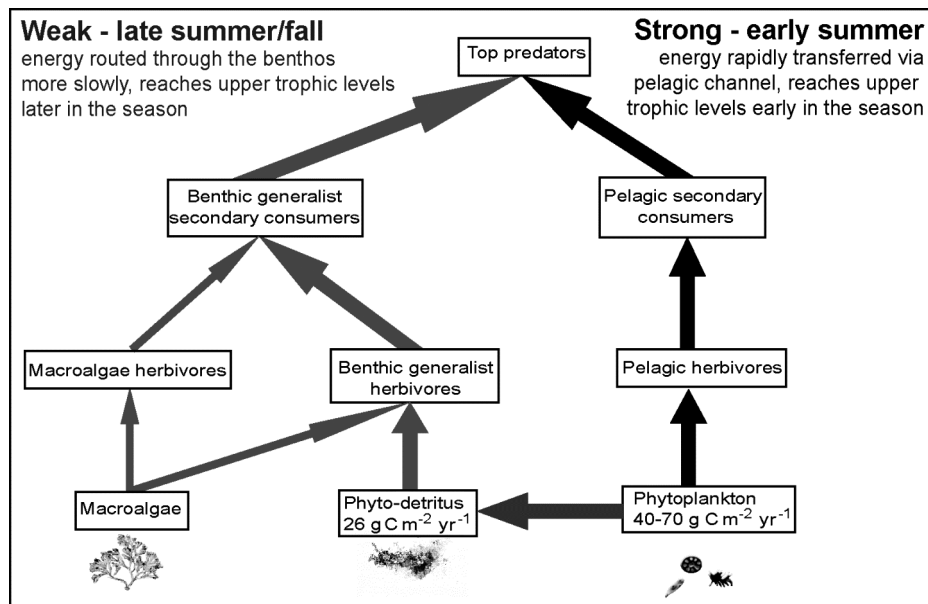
**Weak - late summer/fall**
energy routed through the benthos more slowly, reaches upper trophic levels later in the season

**Strong - early summer**
energy rapidly transferred via pelagic channel, reaches upper trophic levels early in the season

Top predators

Benthic generalist secondary consumers

Pelagic secondary consumers

Macroalgae herbivores

Benthic generalist herbivores

Pelagic herbivores

Macroalgae

Phyto-detritus
26 g C m$^{-2}$ yr$^{-1}$

Phytoplankton
40-70 g C m$^{-2}$ yr$^{-1}$